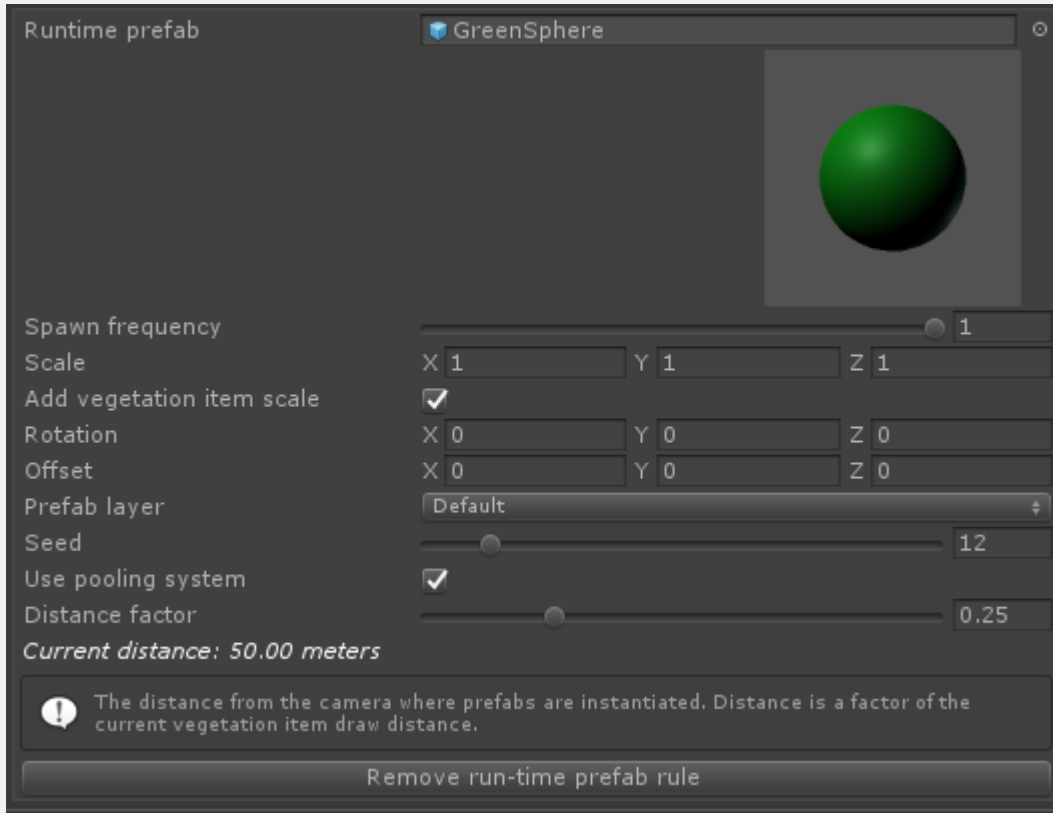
Runtime prefab | GreenSphere

Spawn frequency 1

Scale X 1 Y 1 Z 1

Add vegetation item scale

Rotation X 0 Y 0 Z 0

Offset X 0 Y 0 Z 0

Prefab layer Default

Seed 12

Use pooling system

Distance factor 0.25

Current distance: 50.00 meters

The distance from the camera where prefabs are instantiated. Distance is a factor of the current vegetation item draw distance.

Remove run-time prefab rule